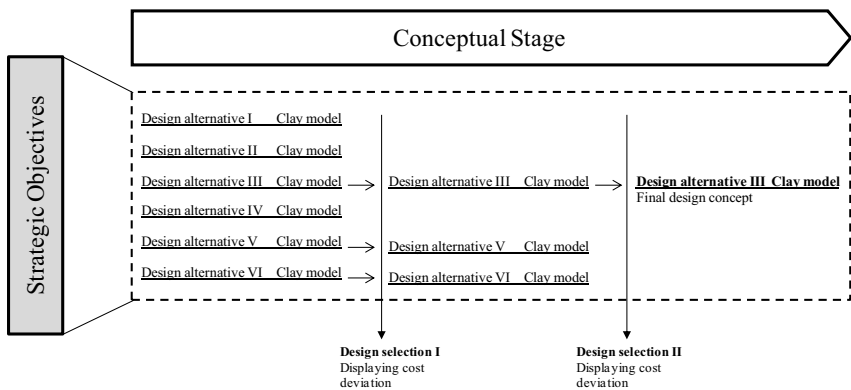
Conceptual Stage

Strategic Objectives

Design alternative I Clay model

Design alternative II Clay model

Design alternative III Clay model

Design alternative IV Clay model

Design alternative V Clay model

Design alternative VI Clay model

Design alternative III Clay model

Design alternative V Clay model

Design alternative VI Clay model

**Design alternative III Clay model**
Final design concept

**Design selection I**
Displaying cost deviation

**Design selection II**
Displaying cost deviation